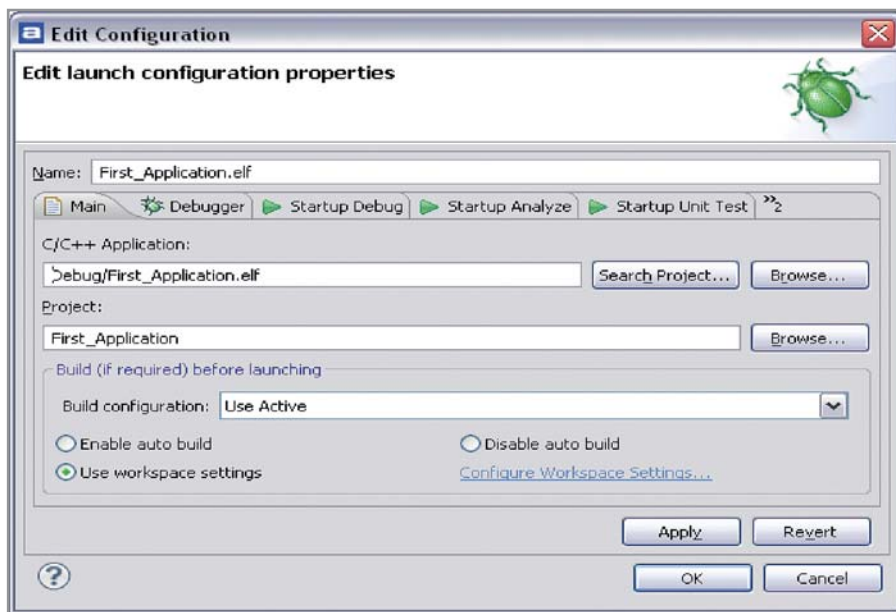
Edit Configuration

Edit launch configuration properties

Name: First_Application.elf

Main | Debugger | Startup Debug | Startup Analyze | Startup Unit Test | »2

C/C++ Application:

Debug/First_Application.elf

Search Project... | Browse...

Project:

First_Application

Browse...

Build (if required) before launching

Build configuration: Use Active

Enable auto build

Disable auto build

Use workspace settings

Configure Workspace Settings...

Apply | Revert

OK | Cancel